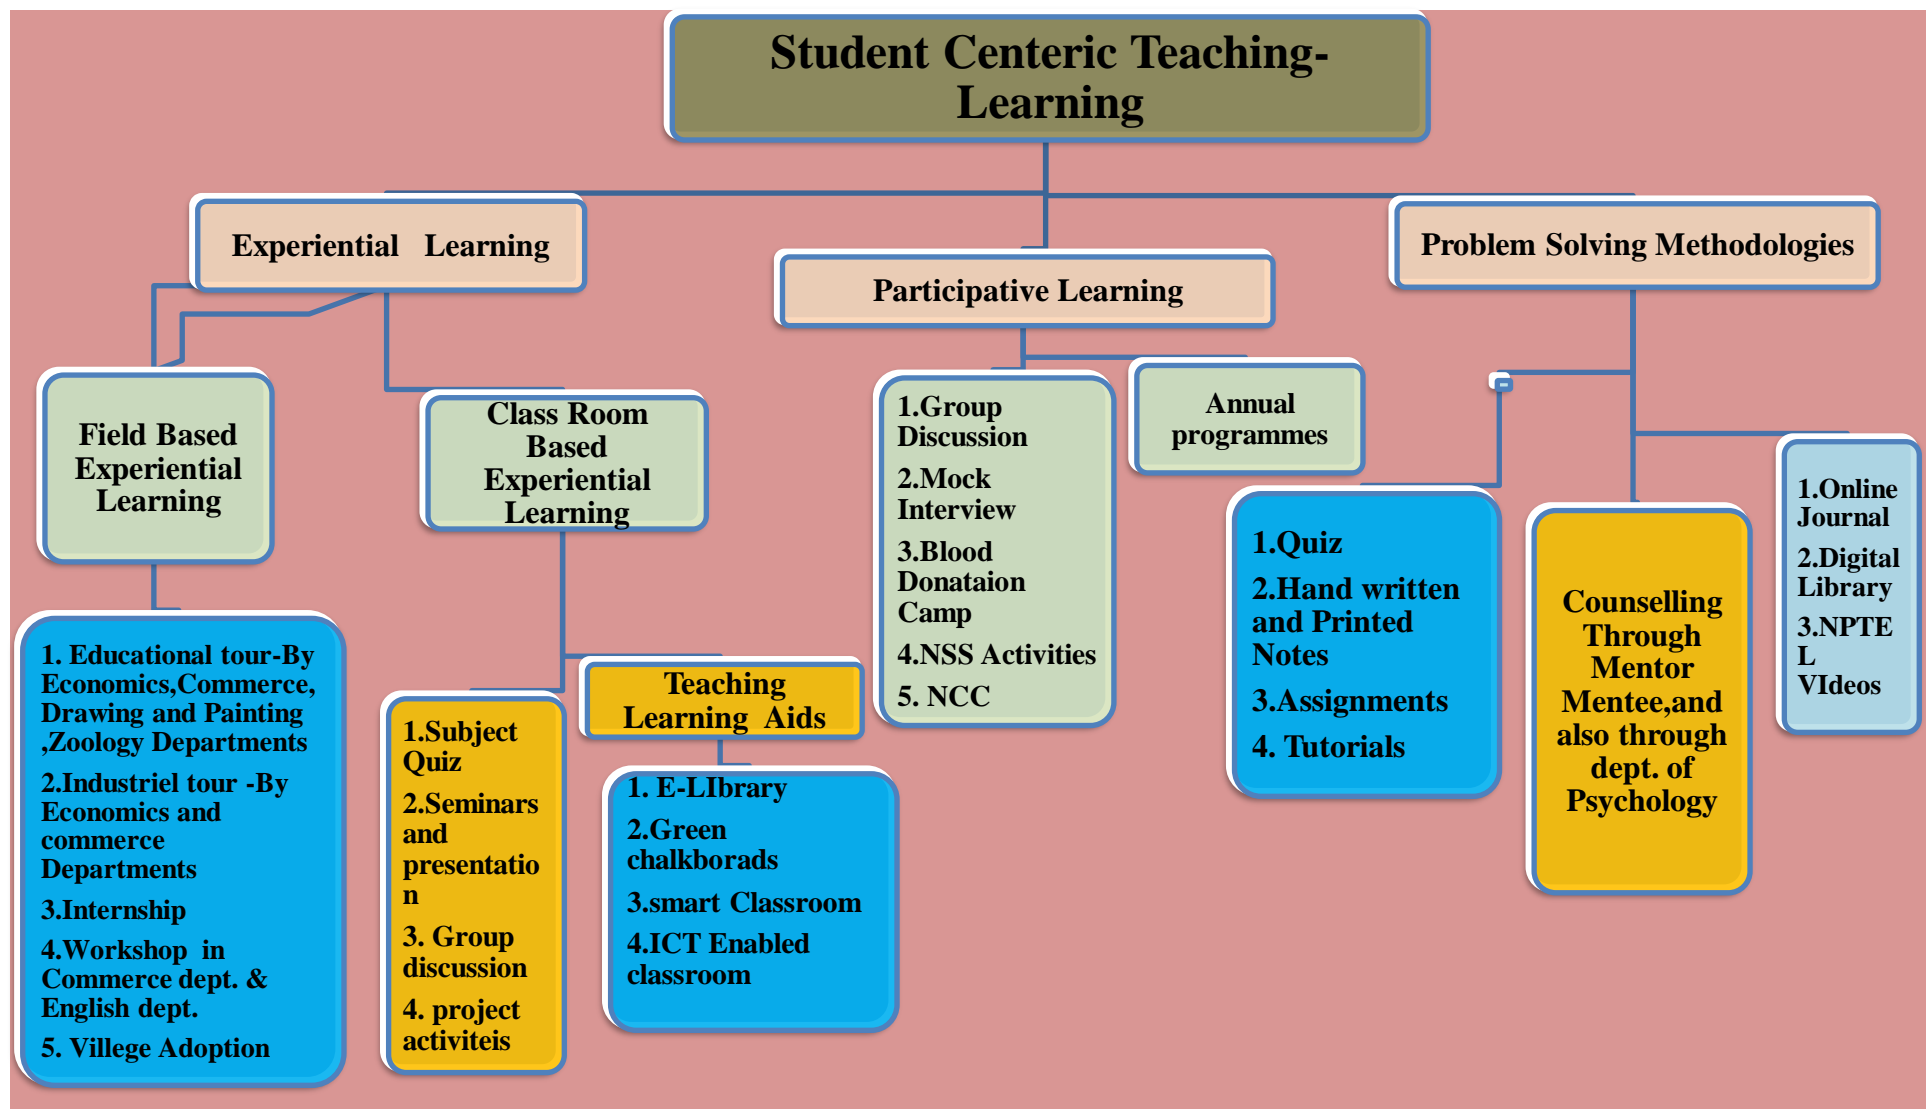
Student Centeric Teaching-Learning

Experiential Learning

Participative Learning

Problem Solving Methodologies

Field Based Experiential Learning

Class Room Based Experiential Learning

1.Group Discussion
2.Mock Interview
3.Blood Donataion Camp
4.NSS Activities
5. NCC

Annual programmes

1. Educational tour-By Economics,Commerce, Drawing and Painting ,Zoology Departments
2.Industriel tour -By Economics and commerce Departments
3.Internship
4.Workshop in Commerce dept. & English dept.
5. Villege Adoption

1.Subject Quiz
2.Seminars and presentation
3. Group discussion
4. project activiteis

Teaching Learning Aids

1. E-LIbrary
2.Green chalkborads
3.smart Classroom
4.ICT Enabled classroom

1.Quiz
2.Hand written and Printed Notes
3.Assignments
4. Tutorials

Counselling Through Mentor Mentee,and also through dept. of Psychology

1.Online Journal
2.Digital Library
3.NPTEL VIdeos